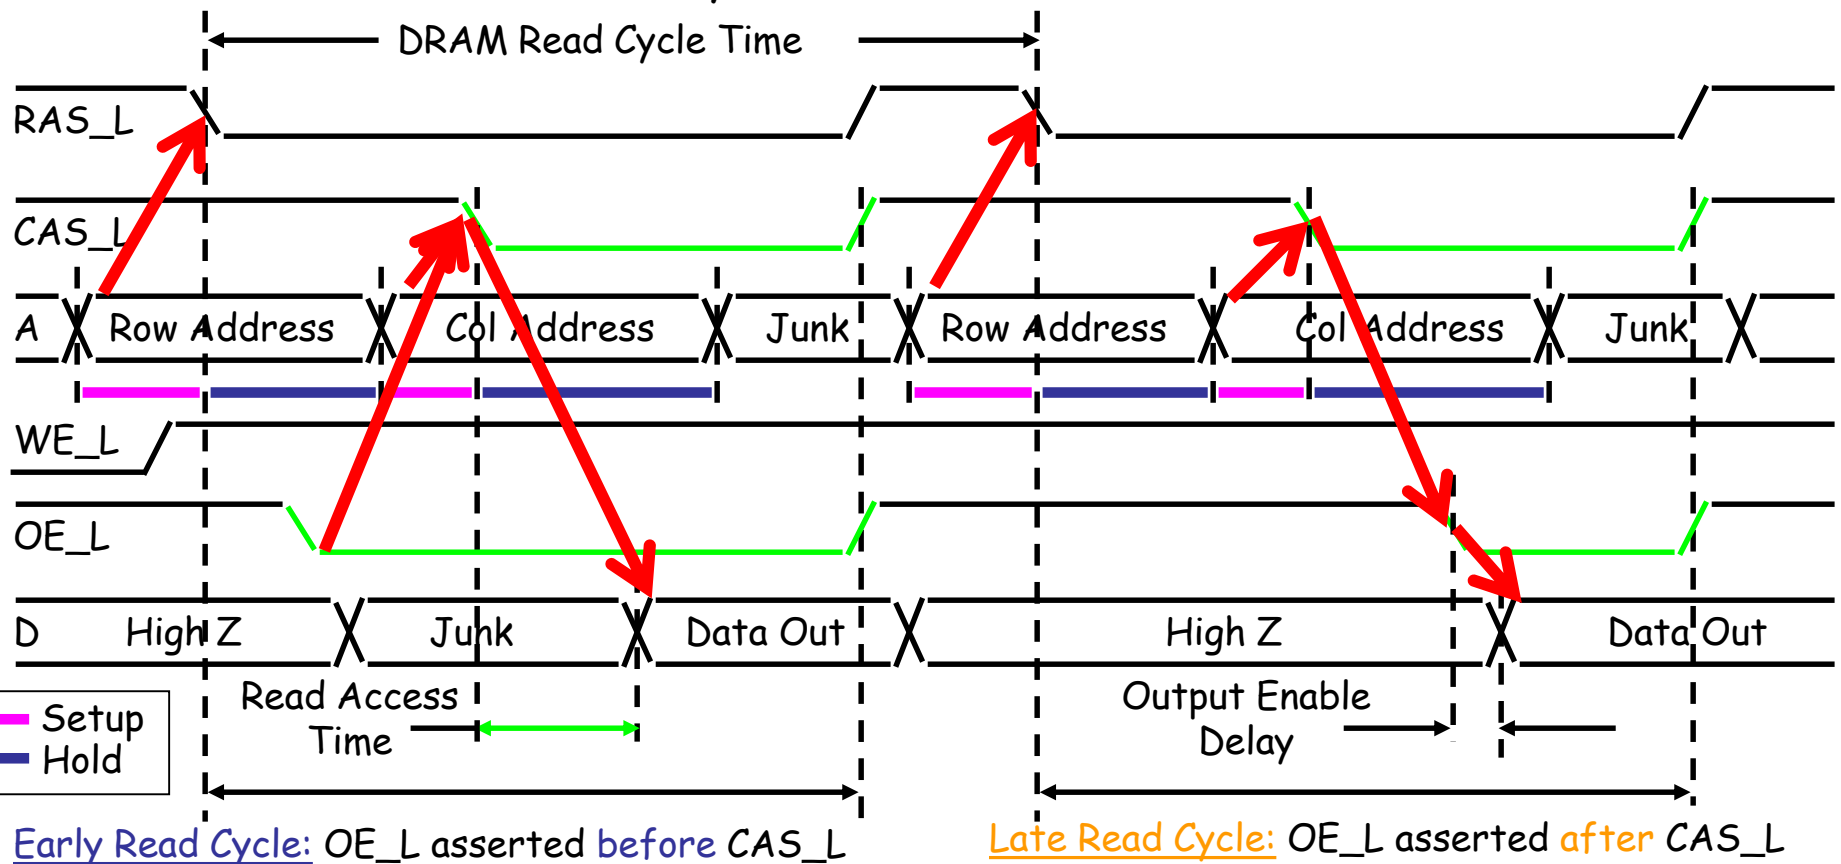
DRAM Read Cycle Time

RAS_L

CAS_L

A Row Address Col Address Junk Row Address Col Address Junk

WE_L

OE_L

D High Z Junk Data Out High Z Data Out

Setup
Hold

Read Access Time

Output Enable Delay

Early Read Cycle: OE_L asserted before CAS_L

Late Read Cycle: OE_L asserted after CAS_L